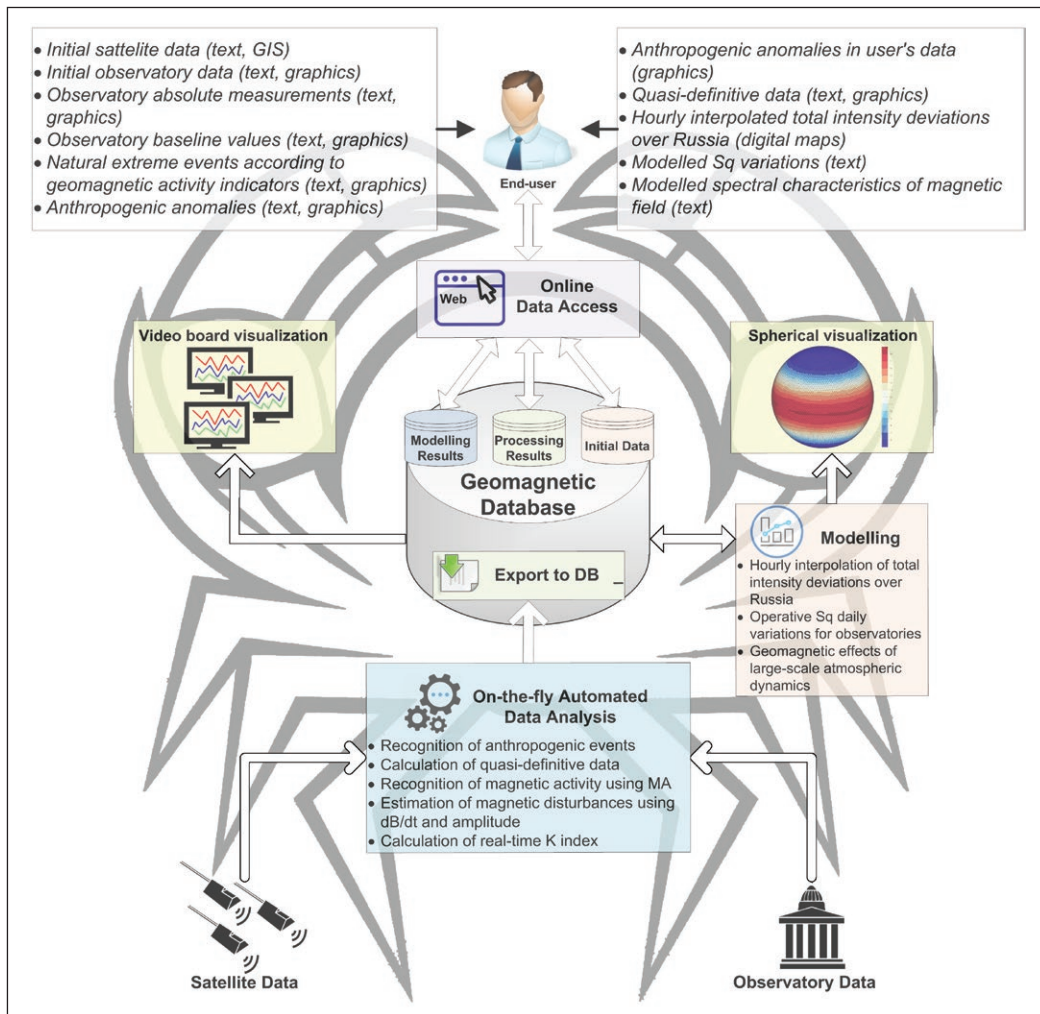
• Initial sattelite data (text, GIS)
• Initial observatory data (text, graphics)
• Observatory absolute measurements (text, graphics)
• Observatory baseline values (text, graphics)
• Natural extreme events according to geomagnetic activity indicators (text, graphics)
• Anthropogenic anomalies (text, graphics)

End-user

• Anthropogenic anomalies in user's data (graphics)
• Quasi-definitive data (text, graphics)
• Hourly interpolated total intensity deviations over Russia (digital maps)
• Modelled Sq variations (text)
• Modelled spectral characteristics of magnetic field (text)

Web

Online Data Access

Video board visualization

Spherical visualization

Modelling Results

Processing Results

Initial Data

Geomagnetic Database

Export to DB

Modelling
• Hourly interpolation of total intensity deviations over Russia
• Operative Sq daily variations for observatories
• Geomagnetic effects of large-scale atmospheric dynamics

On-the-fly Automated Data Analysis
• Recognition of anthropogenic events
• Calculation of quasi-definitive data
• Recognition of magnetic activity using MA
• Estimation of magnetic disturbances using dB/dt and amplitude
• Calculation of real-time K index

Satellite Data

Observatory Data